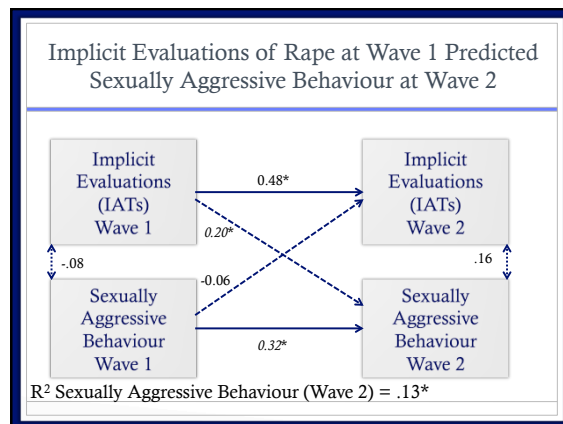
Implicit Evaluations of Rape at Wave 1 Predicted Sexually Aggressive Behaviour at Wave 2

Implicit Evaluations (IATs) Wave 1

0.48*

Implicit Evaluations (IATs) Wave 2

0.20*

-.08

-0.06

.16

Sexually Aggressive Behaviour Wave 1

0.32*

Sexually Aggressive Behaviour Wave 2

$R^2$ Sexually Aggressive Behaviour (Wave 2) = .13*